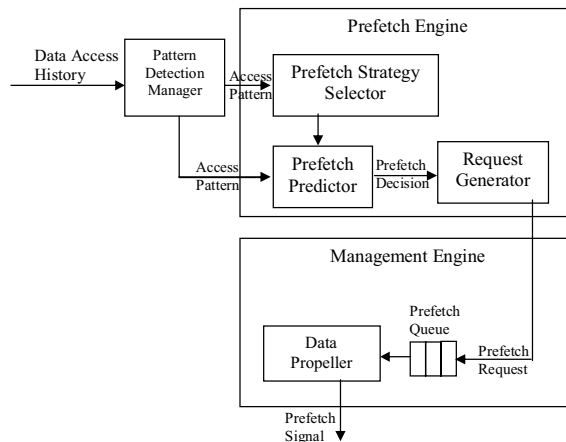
Prefetch Engine

Data Access History

Pattern Detection Manager

Access Pattern

Prefetch Strategy Selector

Access Pattern

Prefetch Predictor

Prefetch Decision

Request Generator

Management Engine

Prefetch Queue

Data Propeller

Prefetch Request

Prefetch Signal